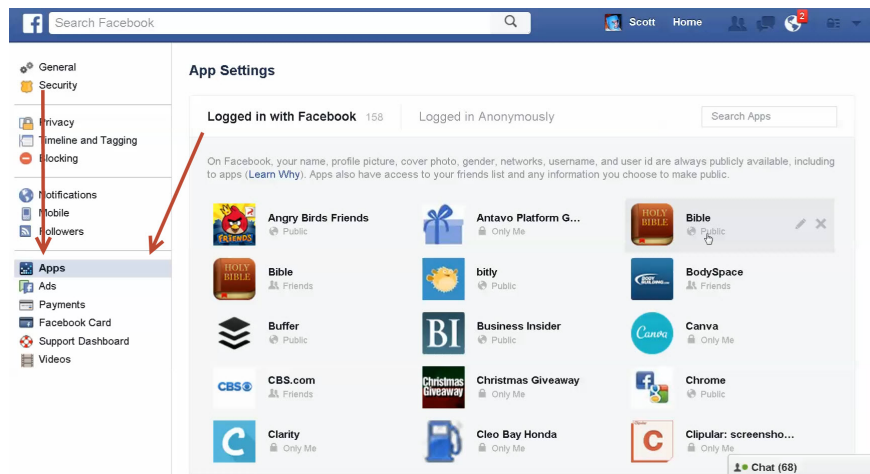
Search Facebook
Scott Home 2

General
Security
Privacy
Timeline and Tagging
Blocking
Notifications
Mobile
Followers
Apps
Ads
Payments
Facebook Card
Support Dashboard
Videos

App Settings

Logged in with Facebook 158
Logged in Anonymously
Search Apps

On Facebook, your name, profile picture, cover photo, gender, networks, username, and user id are always publicly available, including to apps (Learn Why). Apps also have access to your friends list and any information you choose to make public.

| | | |
|---|---|---|
| Angry Birds Friends Public | Antavo Platform G... Only Me | Bible Public |
| Bible Friends | bitly Public | BodySpace Friends |
| Buffer Public | Business Insider Public | Canva Only Me |
| CBS.com Friends | Christmas Giveaway Only Me | Chrome Public |
| Clarity Only Me | Cleo Bay Honda Only Me | Clipular: screensho... Only Me |

Chat (68)